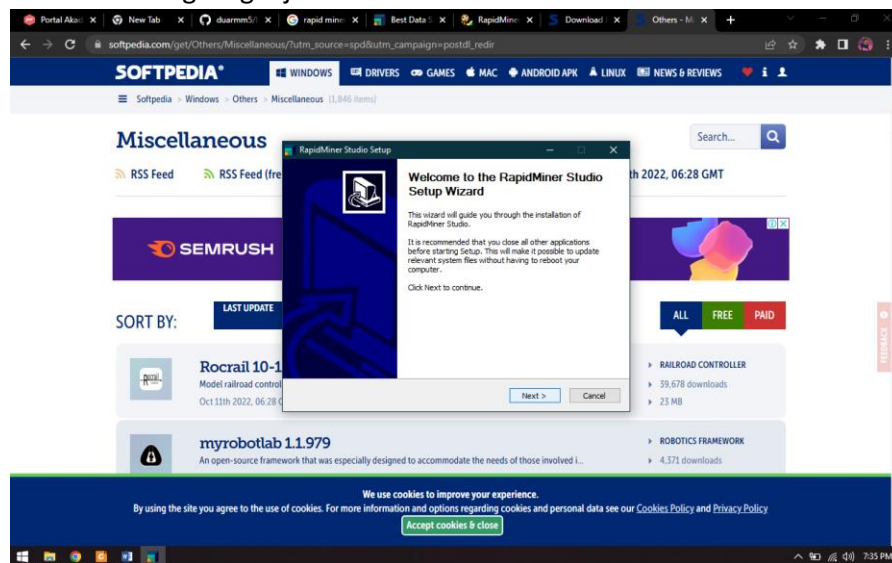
Portal Akad ×
New Tab ×
duarmm5/ ×
rapid mine ×
Best Data S ×
RapidMine ×
Download ×
Others - M ×

softpedia.com/get/Others/Miscellaneous/?utm_source=spd&utm_campaign=postdl_redir

SOFTPEDIA®
WINDOWS
DRIVERS
GAMES
MAC
ANDROID APK
LINUX
NEWS & REVIEWS

Softpedia > Windows > Others > Miscellaneous (1,846 items)

Miscellaneous

Search...

RSS Feed
RSS Feed (fre

th 2022, 06:28 GMT

SEMRUSH

SORT BY:
LAST UPDATE

ALL
FREE
PAID

Rocrail 10-1
Model railroad control
Oct 11th 2022, 06:28

RAILROAD CONTROLLER
39,678 downloads
23 MB

myrobotlab 1.1.979
An open-source framework that was especially designed to accommodate the needs of those involved i...

ROBOTICS FRAMEWORK
4,371 downloads

RapidMiner Studio Setup

Welcome to the RapidMiner Studio Setup Wizard

This wizard will guide you through the installation of RapidMiner Studio.

It is recommended that you close all other applications before starting Setup. This will make it possible to update relevant system files without having to reboot your computer.

Click Next to continue.

Next >
Cancel

FEEDBACK

We use cookies to improve your experience.
By using the site you agree to the use of cookies. For more information and options regarding cookies and personal data see our Cookies Policy and Privacy Policy
Accept cookies & close

7:35 PM